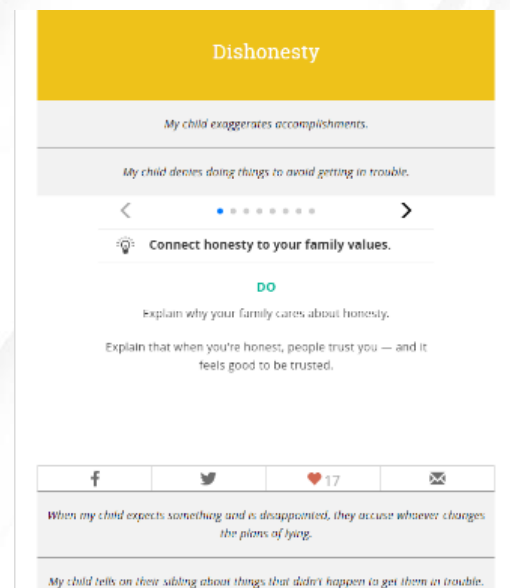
Dishonesty

My child exaggerates accomplishments.

My child denies doing things to avoid getting in trouble.

Connect honesty to your family values.

DO

Explain why your family cares about honesty.

Explain that when you're honest, people trust you — and it feels good to be trusted.

17

When my child expects something and is disappointed, they accuse whoever changes the plans of lying.

My child tells on their sibling about things that didn't happen to get them in trouble.